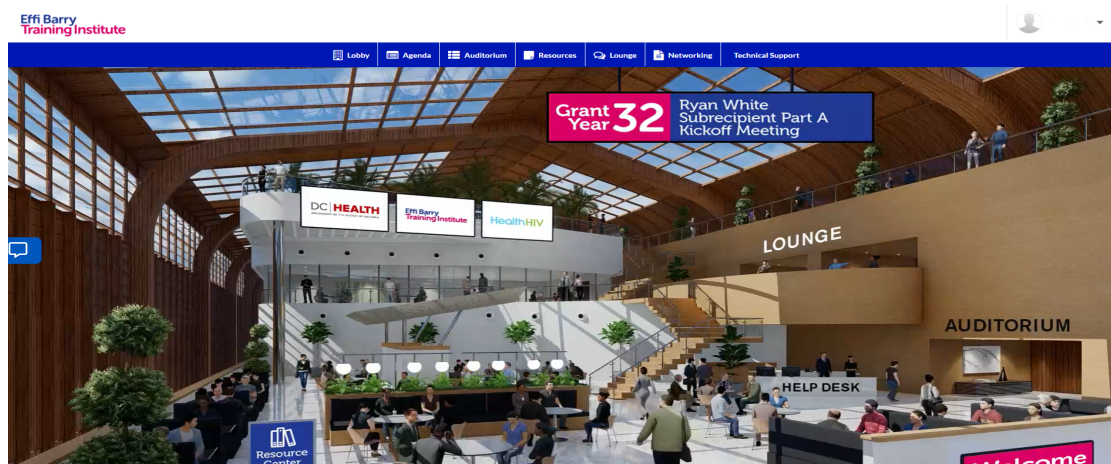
Effi Barry
Training Institute

Lobby
Agenda
Auditorium
Resources
Lounge
Networking
Technical Support

Grant Year 32 Ryan White Subrecipient Part A Kickoff Meeting

DC HEALTH

Effi Barry Training Institute

HealthHIV

LOUNGE

AUDITORIUM

HELP DESK

Resource Center

Welcome